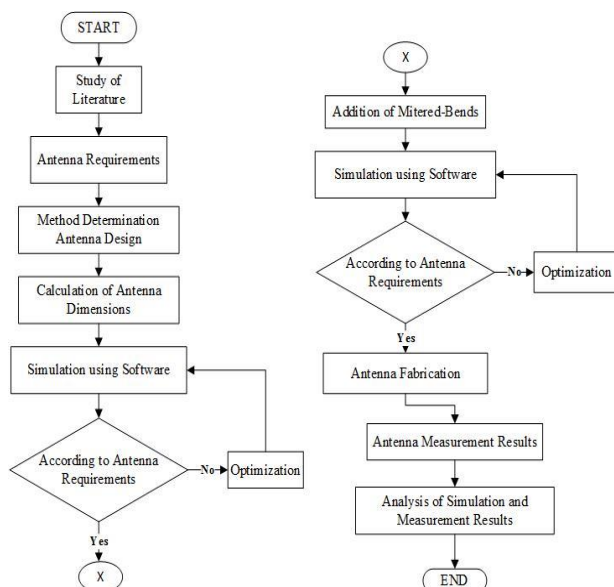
START

Study of Literature

Antenna Requirements

Method Determination Antenna Design

Calculation of Antenna Dimensions

Simulation using Software

According to Antenna Requirements

No

Optimization

Yes

X

X

Addition of Mitered-Bends

Simulation using Software

According to Antenna Requirements

No

Optimization

Yes

Antenna Fabrication

Antenna Measurement Results

Analysis of Simulation and Measurement Results

END